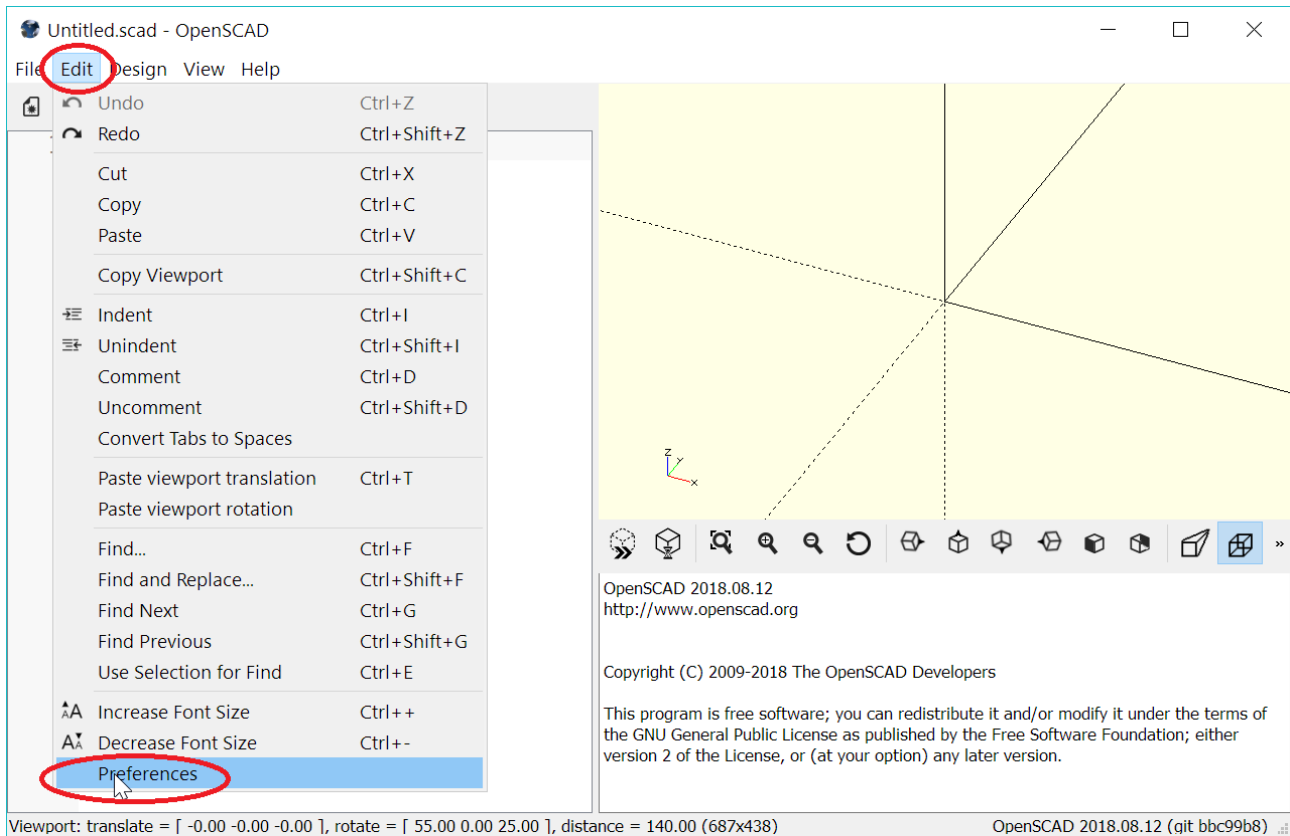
Untitled.scad - OpenSCAD

File Edit Design View Help

Undo Ctrl+Z
Redo Ctrl+Shift+Z
Cut Ctrl+X
Copy Ctrl+C
Paste Ctrl+V
Copy Viewport Ctrl+Shift+C
Indent Ctrl+I
Unindent Ctrl+Shift+I
Comment Ctrl+D
Uncomment Ctrl+Shift+D
Convert Tabs to Spaces
Paste viewport translation Ctrl+T
Paste viewport rotation
Find... Ctrl+F
Find and Replace... Ctrl+Shift+F
Find Next Ctrl+G
Find Previous Ctrl+Shift+G
Use Selection for Find Ctrl+E
Increase Font Size Ctrl++
Decrease Font Size Ctrl+-
Preferences

OpenSCAD 2018.08.12
http://www.openscad.org

Copyright (C) 2009-2018 The OpenSCAD Developers

This program is free software; you can redistribute it and/or modify it under the terms of the GNU General Public License as published by the Free Software Foundation; either version 2 of the License, or (at your option) any later version.

Viewport: translate = [ -0.00 -0.00 -0.00 ], rotate = [ 55.00 0.00 25.00 ], distance = 140.00 (687x438)
OpenSCAD 2018.08.12 (git bbc99b8)